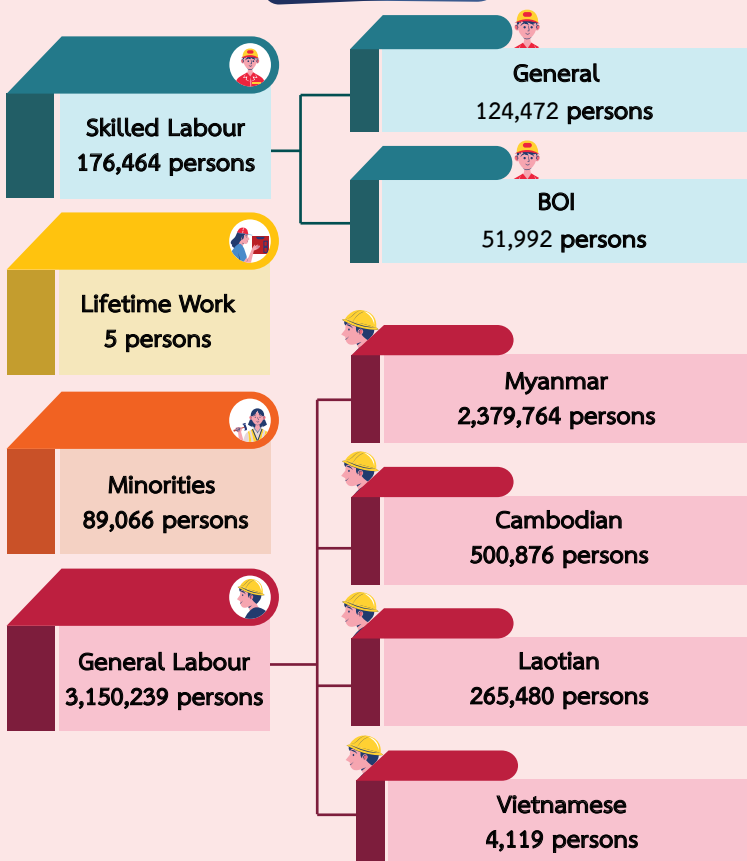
Skilled Labour
176,464 persons

General
124,472 persons

BOI
51,992 persons

Lifetime Work
5 persons

Minorities
89,066 persons

General Labour
3,150,239 persons

Myanmar
2,379,764 persons

Cambodian
500,876 persons

Laotian
265,480 persons

Vietnamese
4,119 persons